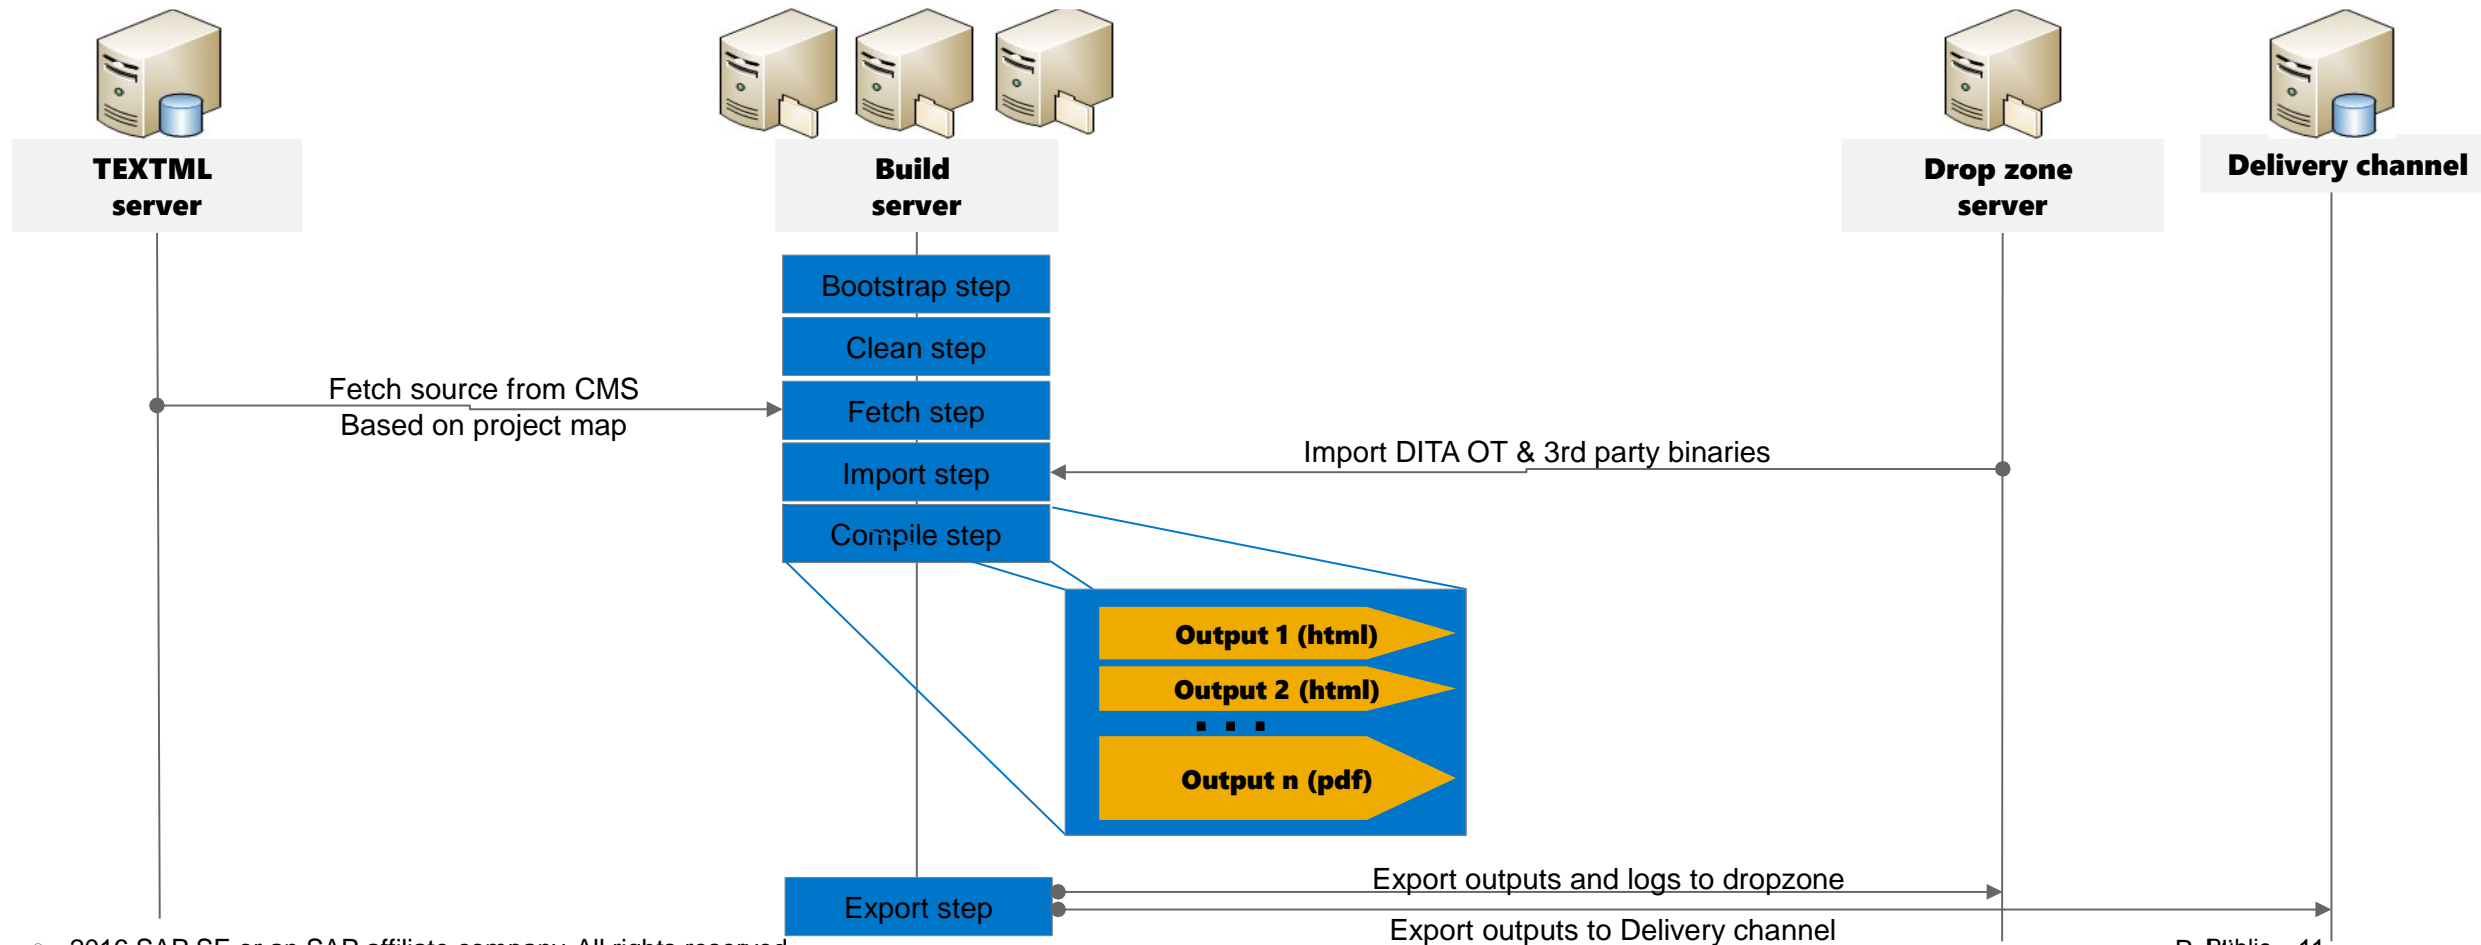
TEXTML server

Build server

Drop zone server

Delivery channel

Bootstrap step

Clean step

Fetch source from CMS
Based on project map

Fetch step

Import DITA OT & 3rd party binaries

Import step

Compile step

Output 1 (html)

Output 2 (html)

...

Output n (pdf)

Export outputs and logs to dropzone

Export step

Export outputs to Delivery channel

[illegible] 2016 SAP SE or an SAP affiliate company. All rights reserved. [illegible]

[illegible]